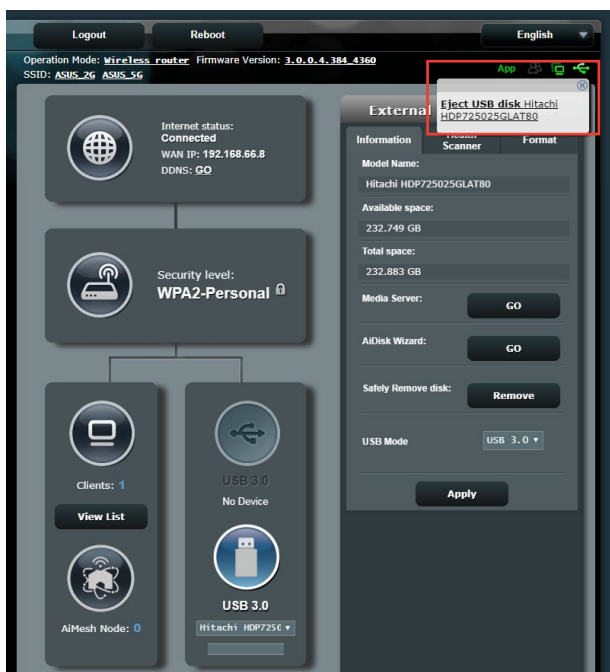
Logout

Reboot

English

Operation Mode: Wireless router Firmware Version: 3.0.0.4.384_4360
SSID: ASUS_2G ASUS_5G

App

Eject USB disk Hitachi HDP725025GLAT80

Internet status:
Connected
WAN IP: 192.168.66.8
DDNS: GO

Security level:
WPA2-Personal

Clients: 1

View List

AiMesh Node: 0

USB 3.0
No Device

USB 3.0

Hitachi HDP7250

External

Information

Health Scanner

Format

Model Name:

Hitachi HDP725025GLAT80

Available space:

232.749 GB

Total space:

232.883 GB

Media Server:

GO

AiDisk Wizard:

GO

Safely Remove disk:

Remove

USB Mode

USB 3.0

Apply